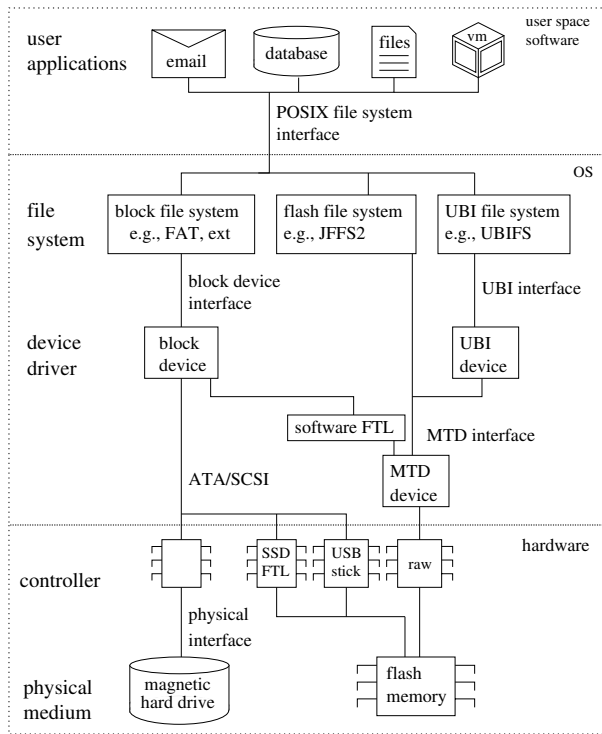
user space software

user applications

email

database

files

vm

POSIX file system interface

OS

file system

block file system e.g., FAT, ext

flash file system e.g., JFFS2

UBI file system e.g., UBIFS

block device interface

UBI interface

device driver

block device

UBI device

software FTL

MTD interface

ATA/SCSI

MTD device

hardware

controller

SSD FTL

USB stick

raw

physical interface

physical medium

magnetic hard drive

flash memory